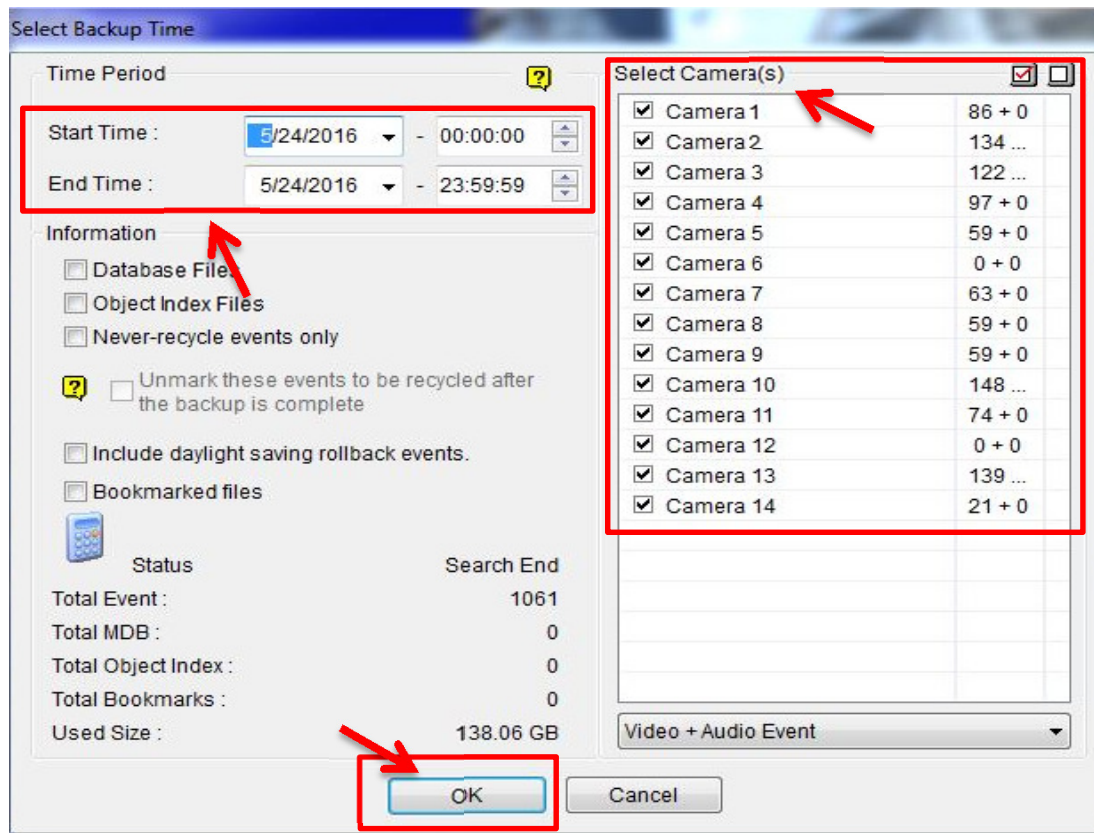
Select Backup Time

Time Period

Start Time : 5/24/2016 - 00:00:00

End Time : 5/24/2016 - 23:59:59

Information

Database Files

Object Index Files

Never-recycle events only

Unmark these events to be recycled after the backup is complete

Include daylight saving rollback events.

Bookmarked files

Status Search End

Total Event : 1061

Total MDB : 0

Total Object Index : 0

Total Bookmarks : 0

Used Size : 138.06 GB

Select Camera(s)

| | |
|---|---|
| Camera 1 | 86 + 0 |
| Camera 2 | 134 ... |
| Camera 3 | 122 ... |
| Camera 4 | 97 + 0 |
| Camera 5 | 59 + 0 |
| Camera 6 | 0 + 0 |
| Camera 7 | 63 + 0 |
| Camera 8 | 59 + 0 |
| Camera 9 | 59 + 0 |
| Camera 10 | 148 ... |
| Camera 11 | 74 + 0 |
| Camera 12 | 0 + 0 |
| Camera 13 | 139 ... |
| Camera 14 | 21 + 0 |

Video + Audio Event

OK

Cancel